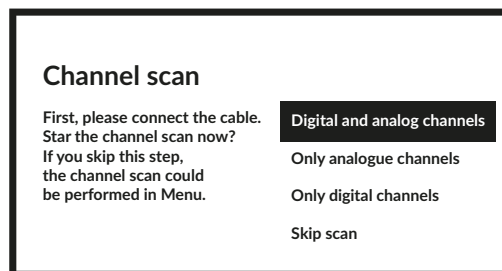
Channel scan

First, please connect the cable. Star the channel scan now? If you skip this step, the channel scan could be performed in Menu.

Digital and analog channels

Only analogue channels

Only digital channels

Skip scan